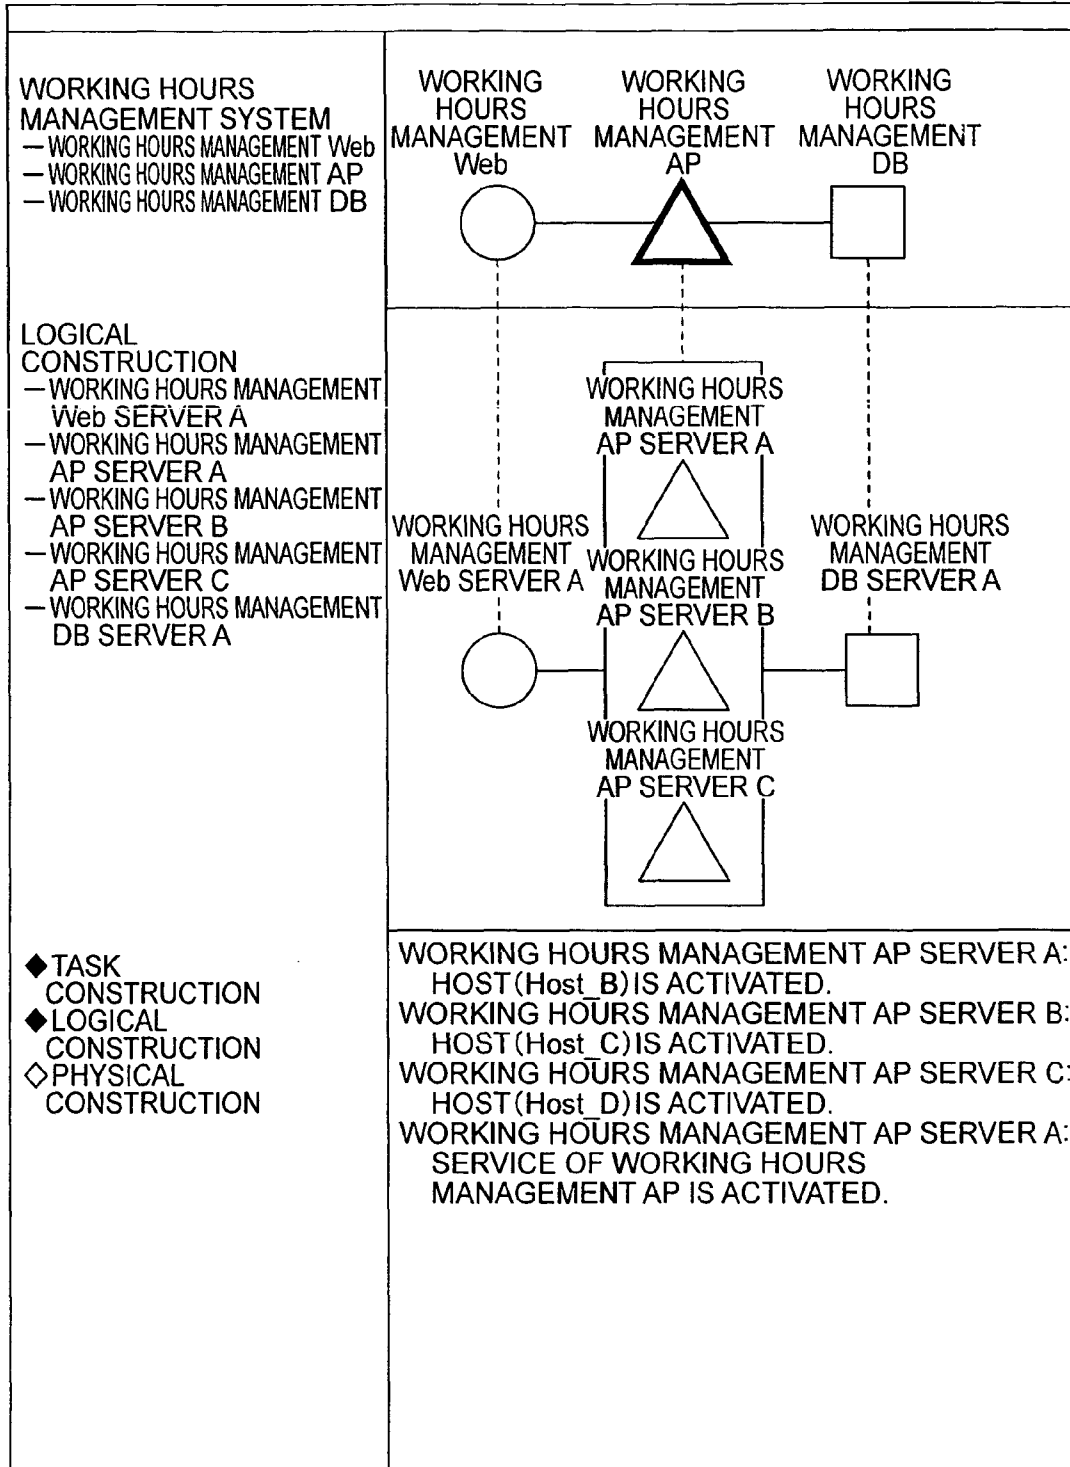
WORKING HOURS MANAGEMENT SYSTEM
— WORKING HOURS MANAGEMENT Web
— WORKING HOURS MANAGEMENT AP
— WORKING HOURS MANAGEMENT DB

WORKING HOURS MANAGEMENT Web
WORKING HOURS MANAGEMENT AP
WORKING HOURS MANAGEMENT DB

LOGICAL CONSTRUCTION
— WORKING HOURS MANAGEMENT Web SERVER A
— WORKING HOURS MANAGEMENT AP SERVER A
— WORKING HOURS MANAGEMENT AP SERVER B
— WORKING HOURS MANAGEMENT AP SERVER C
— WORKING HOURS MANAGEMENT DB SERVER A

WORKING HOURS MANAGEMENT AP SERVER A
WORKING HOURS MANAGEMENT Web SERVER A
WORKING HOURS MANAGEMENT AP SERVER B
WORKING HOURS MANAGEMENT DB SERVER A
WORKING HOURS MANAGEMENT AP SERVER C

◆TASK CONSTRUCTION
◆LOGICAL CONSTRUCTION
◇PHYSICAL CONSTRUCTION

WORKING HOURS MANAGEMENT AP SERVER A: HOST(Host_B) IS ACTIVATED.
WORKING HOURS MANAGEMENT AP SERVER B: HOST(Host_C) IS ACTIVATED.
WORKING HOURS MANAGEMENT AP SERVER C: HOST(Host_D) IS ACTIVATED.
WORKING HOURS MANAGEMENT AP SERVER A: SERVICE OF WORKING HOURS MANAGEMENT AP IS ACTIVATED.